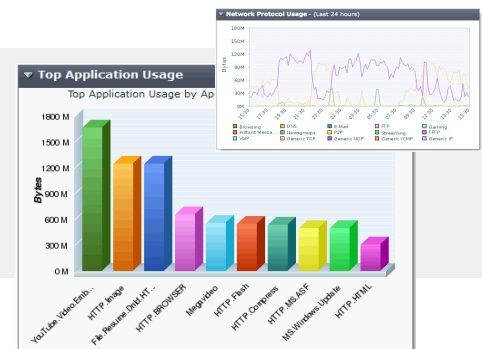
Network Protocol Usage - (Last 24 hours)

180M
150M
120M
90M
60M
30M
0M

Bytes

| Browsing | DNS | FTP | Gaming |
|---|---|---|---|
| Instant Messa... | Newsgroups | E-Mail | P2P |
| Streaming | TFTP | VoIP | Generic TCP |
| Generic UDP | Generic ICMP | Generic IP | |

Top Application Usage

Top Application Usage by Ap

1800 M
1500 M
1200 M
900 M
600 M
300 M
0 M

Bytes

YouTube.Video.Emb...
HTTP.Image
File.Resume.Dnld.HT...
HTTP.BROWSER
Megavideo
HTTP.Flash
HTTP.Compress
HTTP.MS.ASF
MS.Windows.Update
HTTP.HTML